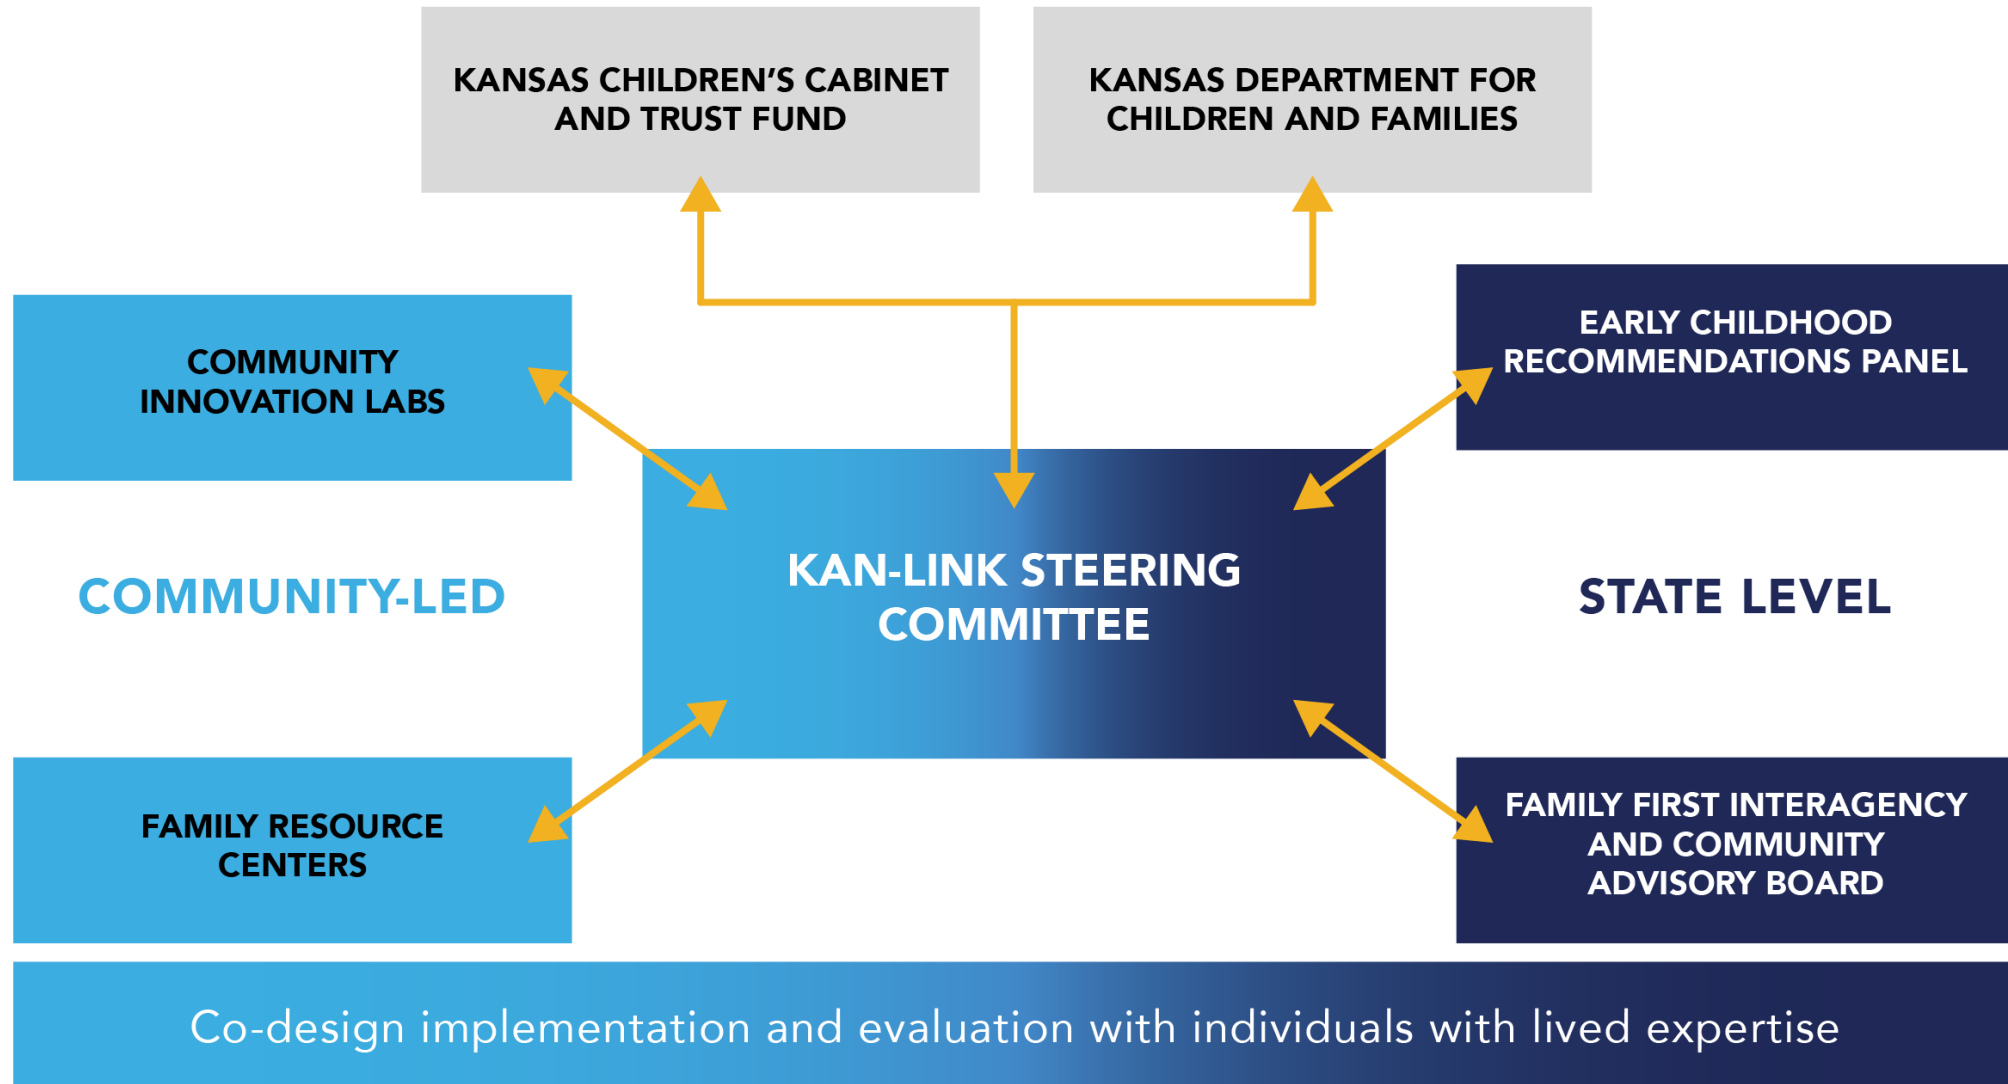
KANSAS CHILDREN'S CABINET AND TRUST FUND

KANSAS DEPARTMENT FOR CHILDREN AND FAMILIES

COMMUNITY INNOVATION LABS

EARLY CHILDHOOD RECOMMENDATIONS PANEL

COMMUNITY-LED

KAN-LINK STEERING COMMITTEE

STATE LEVEL

FAMILY RESOURCE CENTERS

FAMILY FIRST INTERAGENCY AND COMMUNITY ADVISORY BOARD

Co-design implementation and evaluation with individuals with lived expertise